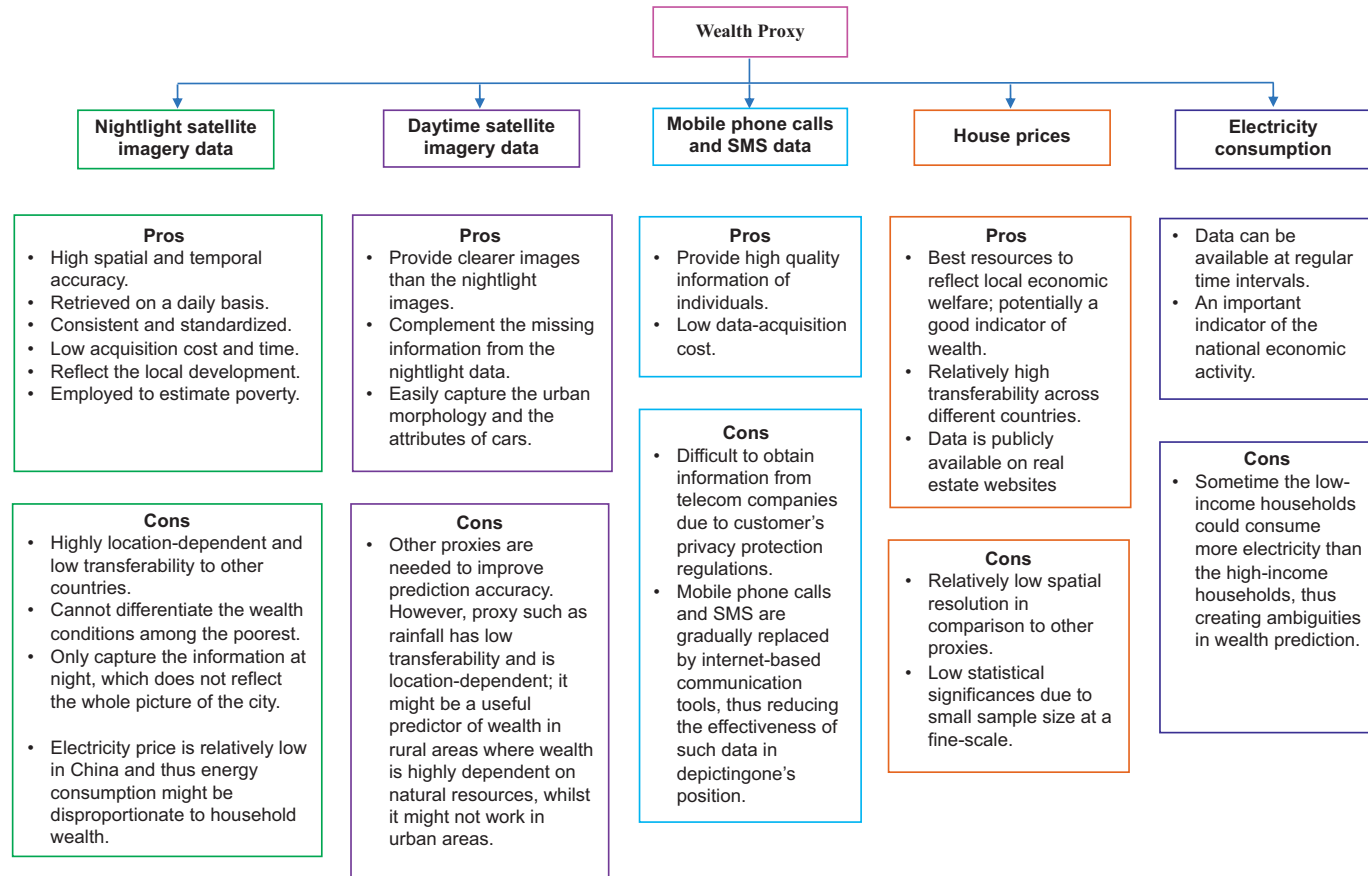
Wealth Proxy

Nightlight satellite imagery data

Daytime satellite imagery data

Mobile phone calls and SMS data

House prices

Electricity consumption

Pros
• High spatial and temporal accuracy.
• Retrieved on a daily basis.
• Consistent and standardized.
• Low acquisition cost and time.
• Reflect the local development.
• Employed to estimate poverty.

Cons
• Highly location-dependent and low transferability to other countries.
• Cannot differentiate the wealth conditions among the poorest.
• Only capture the information at night, which does not reflect the whole picture of the city.

• Electricity price is relatively low in China and thus energy consumption might be disproportionate to household wealth.

Pros
• Provide clearer images than the nightlight images.
• Complement the missing information from the nightlight data.
• Easily capture the urban morphology and the attributes of cars.

Cons
• Other proxies are needed to improve prediction accuracy. However, proxy such as rainfall has low transferability and is location-dependent; it might be a useful predictor of wealth in rural areas where wealth is highly dependent on natural resources, whilst it might not work in urban areas.

Pros
• Provide high quality information of individuals.
• Low data-acquisition cost.

Cons
• Difficult to obtain information from telecom companies due to customer's privacy protection regulations.
• Mobile phone calls and SMS are gradually replaced by internet-based communication tools, thus reducing the effectiveness of such data in depictingone's position.

Pros
• Best resources to reflect local economic welfare; potentially a good indicator of wealth.
• Relatively high transferability across different countries.
• Data is publicly available on real estate websites

Cons
• Relatively low spatial resolution in comparison to other proxies.
• Low statistical significances due to small sample size at a fine-scale.

• Data can be available at regular time intervals.
• An important indicator of the national economic activity.

Cons
• Sometime the low-income households could consume more electricity than the high-income households, thus creating ambiguities in wealth prediction.